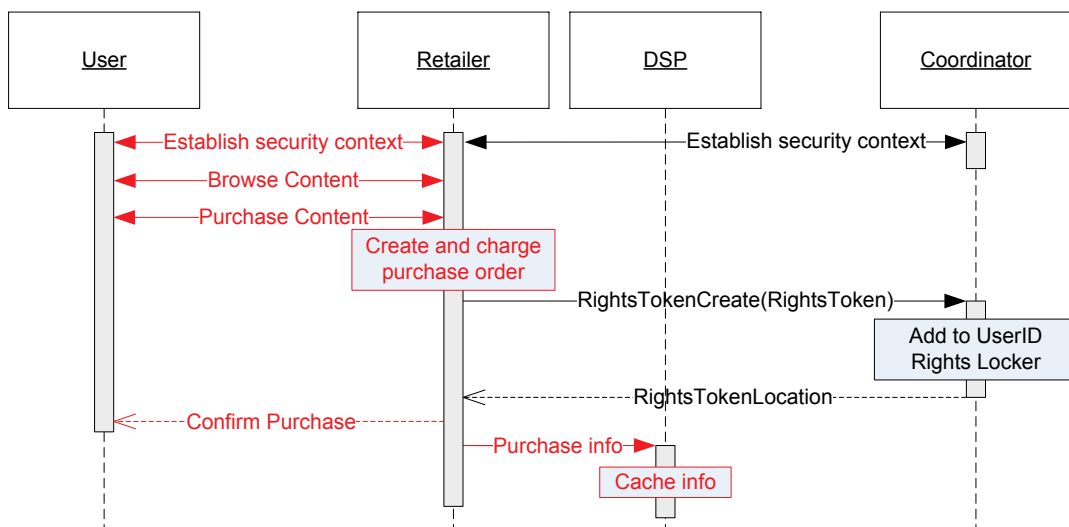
User

Retailer

DSP

Coordinator

Establish security context

Establish security context

Browse Content

Purchase Content

Create and charge purchase order

RightsTokenCreate(RightsToken)

Add to UserID Rights Locker

RightsTokenLocation

Confirm Purchase

Purchase info

Cache info